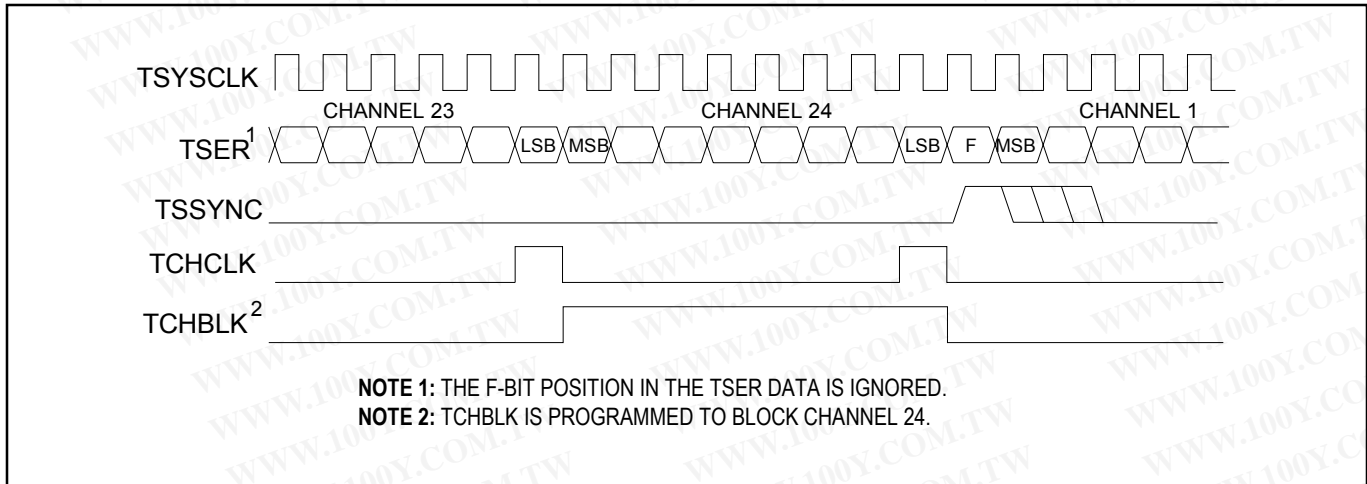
TSYSCLK

CHANNEL 23

CHANNEL 24

CHANNEL 1

TSER$^1$

LSB MSB

LSB F MSB

TSSYNC

TCHCLK

TCHBLK$^2$

NOTE 1: THE F-BIT POSITION IN THE TSER DATA IS IGNORED.
NOTE 2: TCHBLK IS PROGRAMMED TO BLOCK CHANNEL 24.